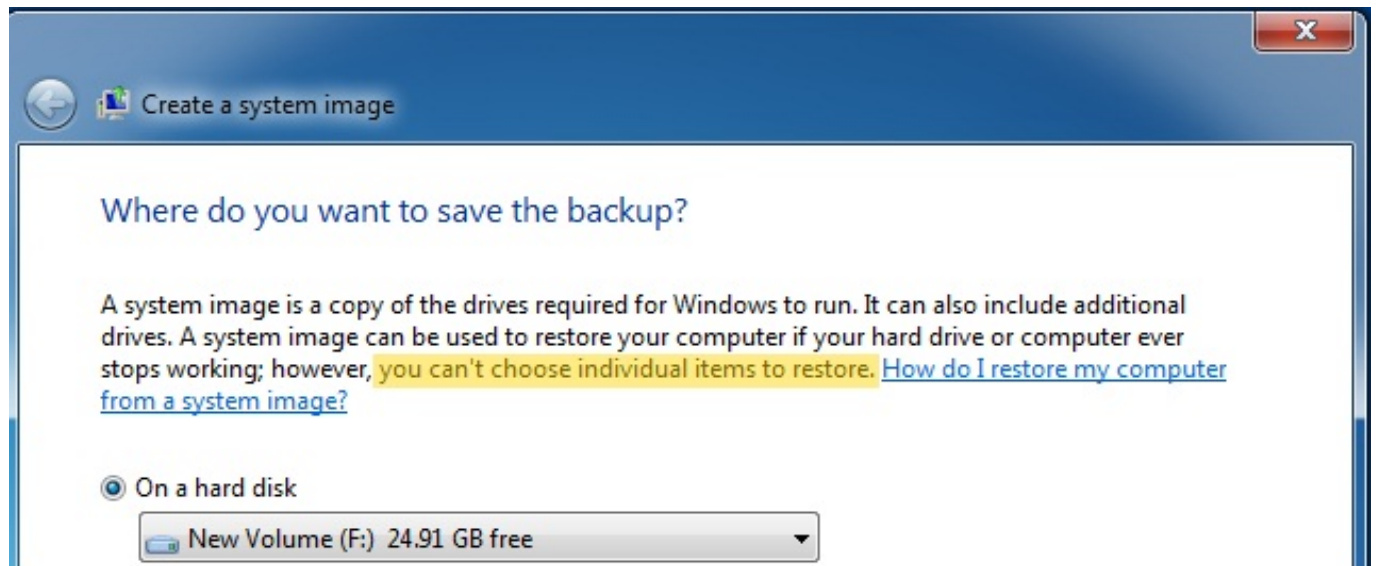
Create a system image

Where do you want to save the backup?

A system image is a copy of the drives required for Windows to run. It can also include additional drives. A system image can be used to restore your computer if your hard drive or computer ever stops working; however, you can't choose individual items to restore. How do I restore my computer from a system image?

On a hard disk

New Volume (F:) 24.91 GB free